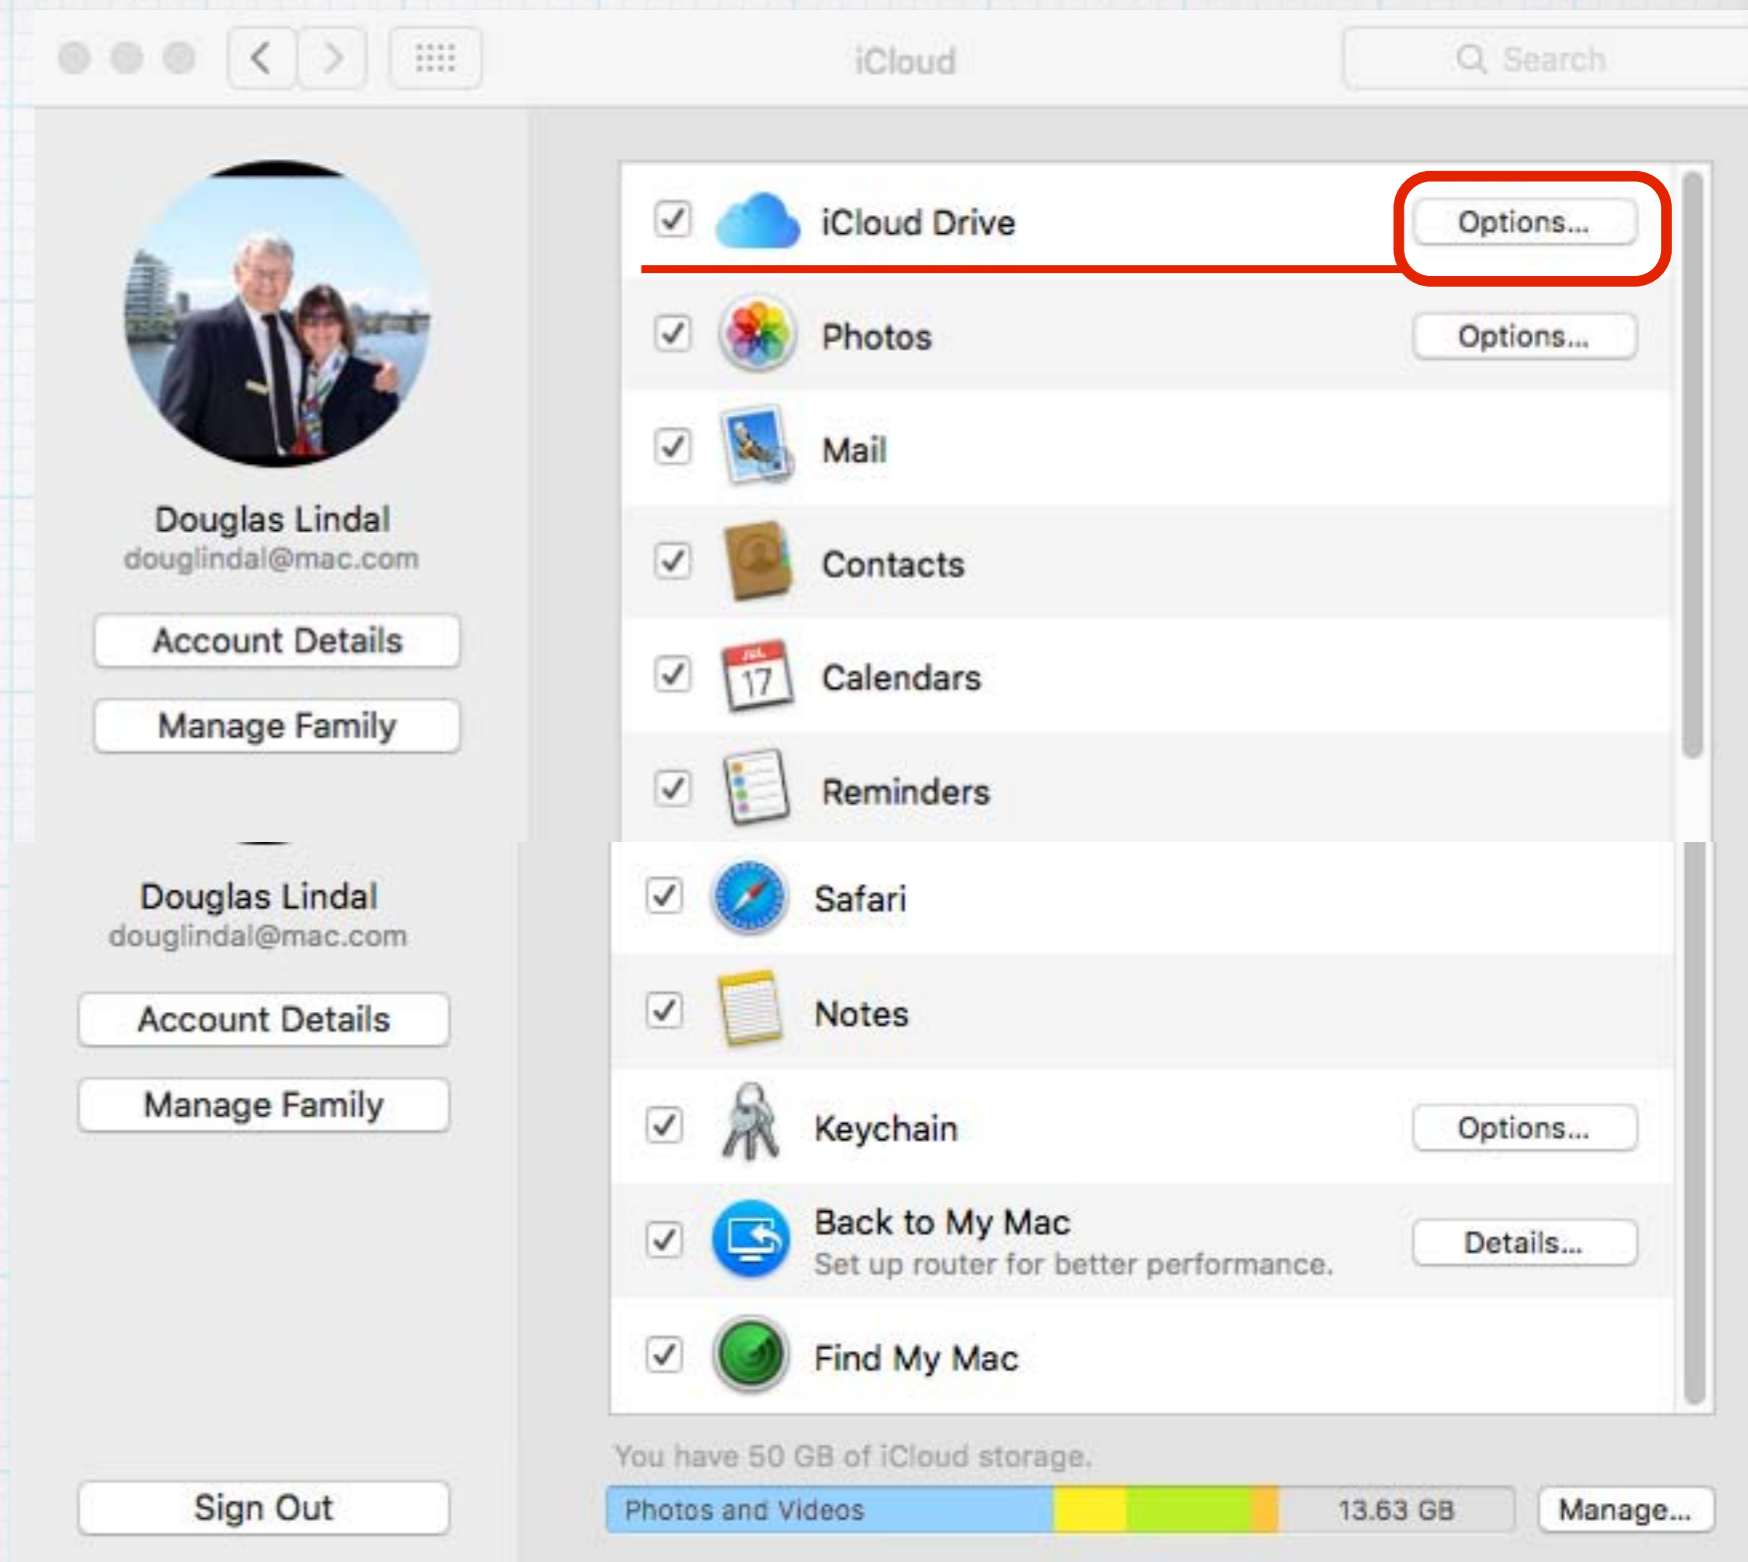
iCloud

Search

Douglas Lindal
douglindal@mac.com

Account Details

Manage Family

iCloud Drive Options...

Photos Options...

Mail

Contacts

JUL
17
Calendars

Reminders

Douglas Lindal
douglindal@mac.com

Account Details

Manage Family

Sign Out

Safari

Notes

Keychain Options...

Back to My Mac
Set up router for better performance. Details...

Find My Mac

You have 50 GB of iCloud storage.

Photos and Videos 13.63 GB Manage...